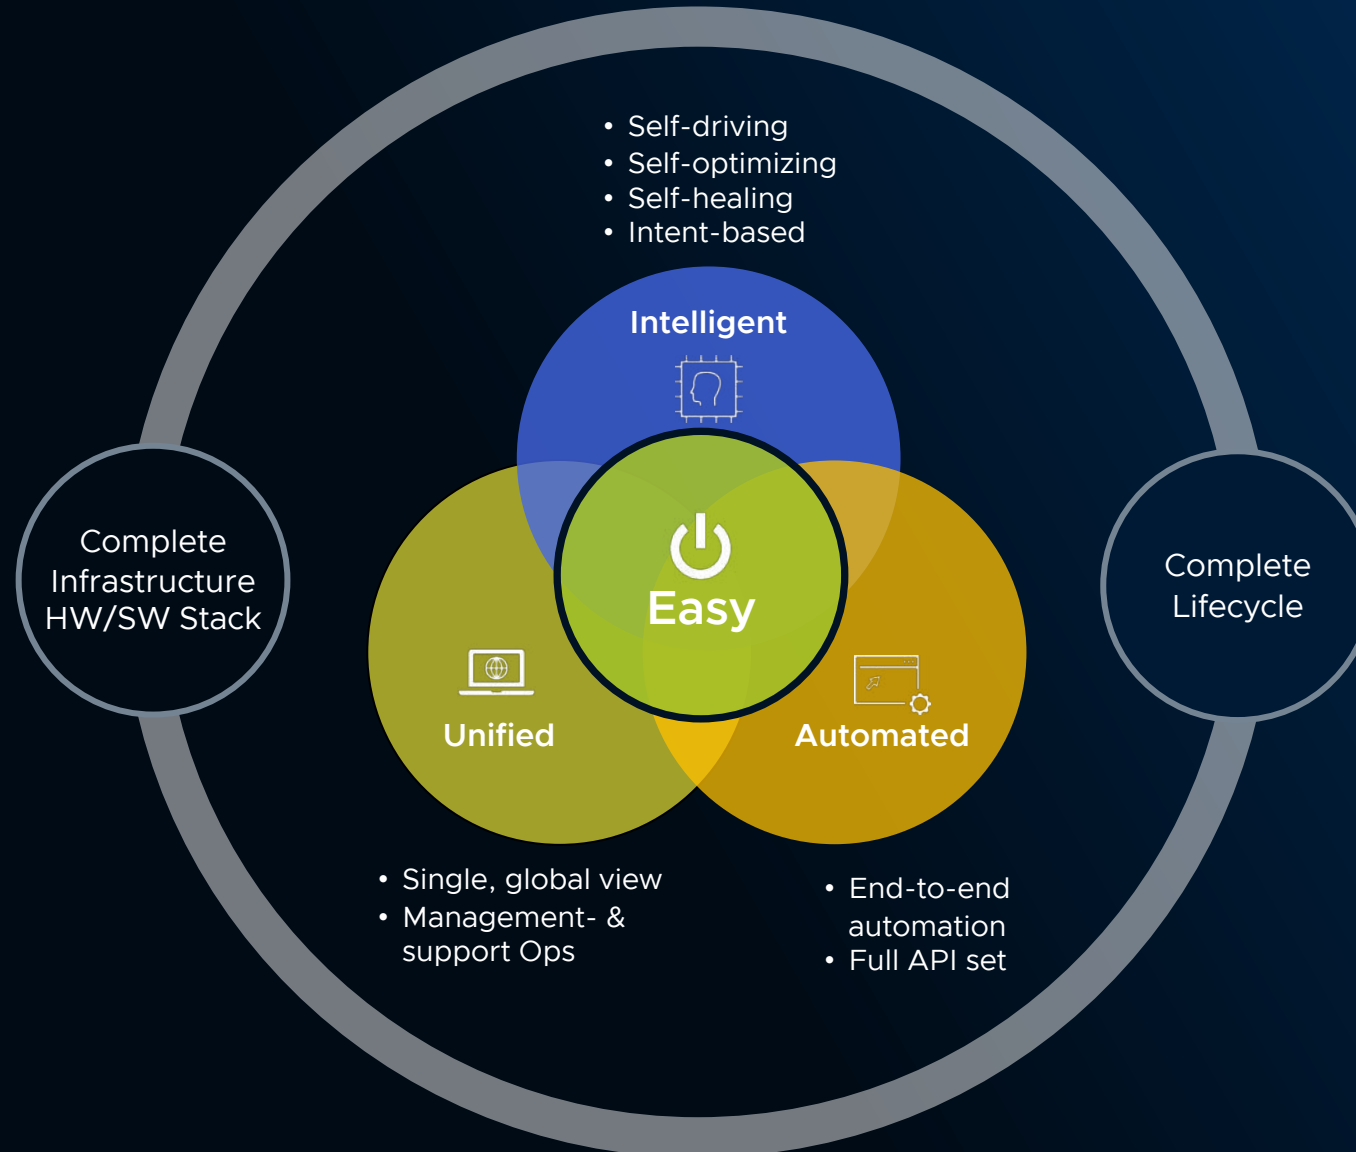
• Self-driving
• Self-optimizing
• Self-healing
• Intent-based

Intelligent

Complete Infrastructure HW/SW Stack

Easy

Complete Lifecycle

Unified

Automated

• Single, global view
• Management- & support Ops

• End-to-end automation
• Full API set